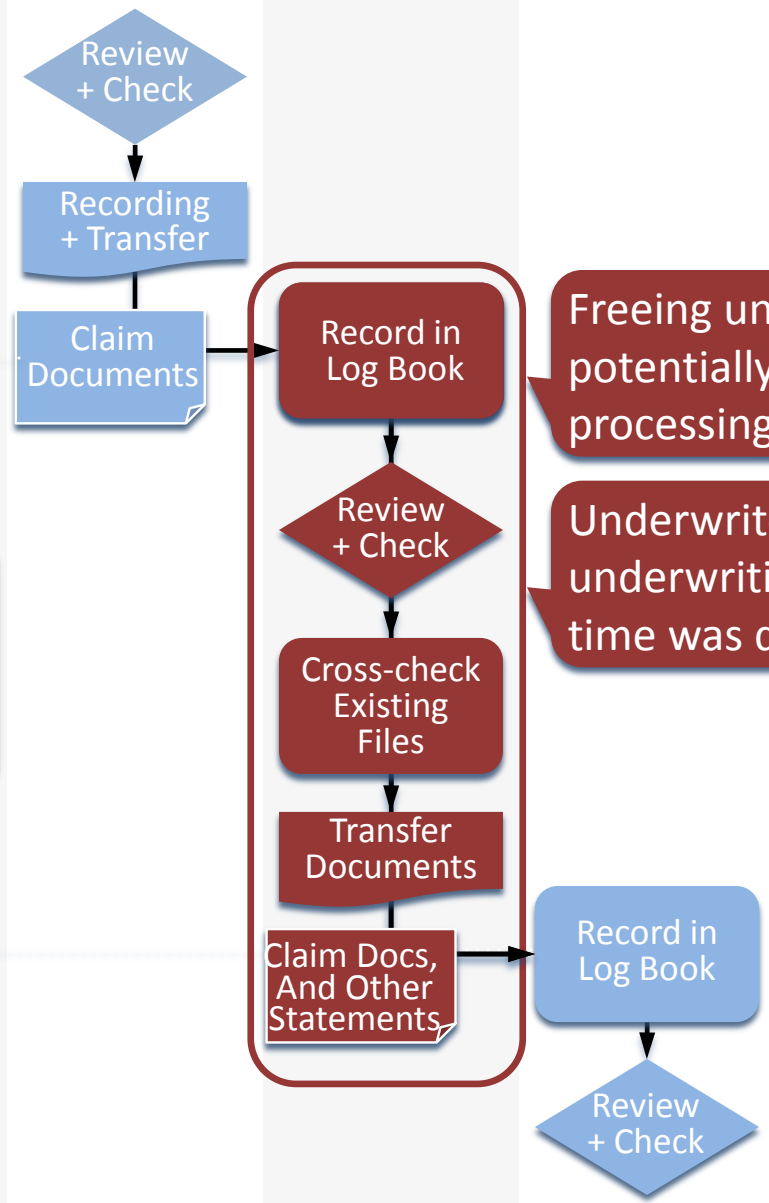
Review + Check

Recording + Transfer

Claim Documents

Record in Log Book

Review + Check

Cross-check Existing Files

Transfer Documents

Claim Docs, And Other Statements

Record in Log Book

Review + Check

Freeing un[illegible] potentially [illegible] processing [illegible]

Underwrit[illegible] underwriti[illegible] time was d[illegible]